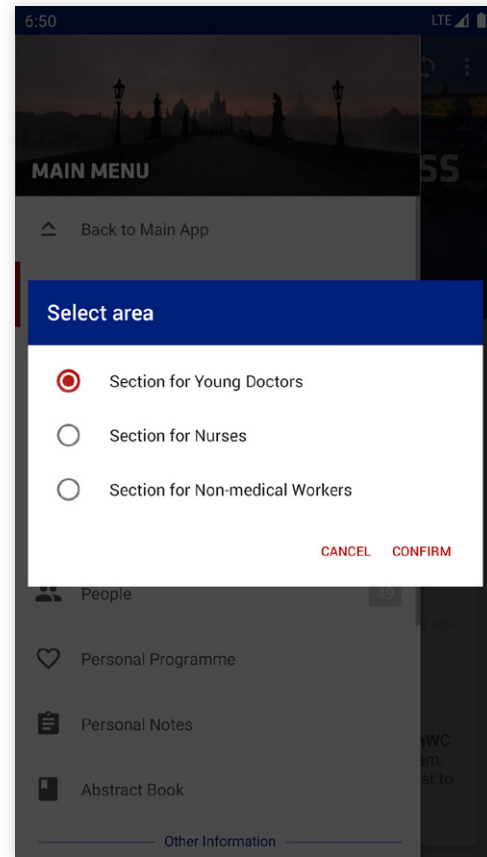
6:50

LTE

MAIN MENU

SS

Back to Main App

Select area

Section for Young Doctors

Section for Nurses

Section for Non-medical Workers

CANCEL CONFIRM

People

49

Personal Programme

Personal Notes

Abstract Book

Other Information